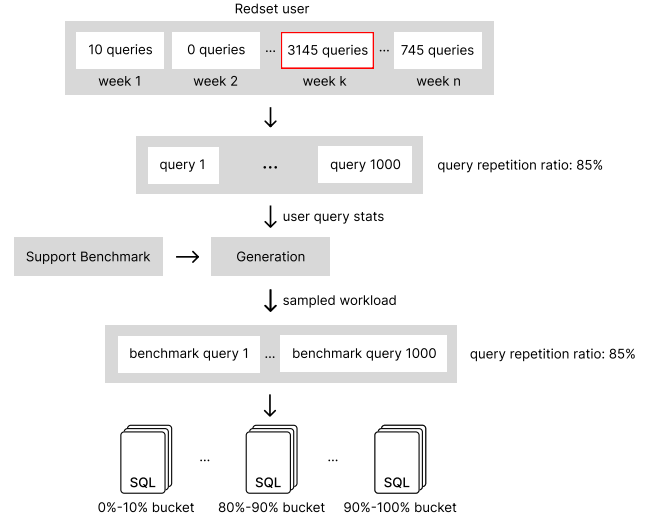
Redset user

10 queries
week 1

0 queries
week 2

...

3145 queries
week k

...

745 queries
week n

query 1

...

query 1000

query repetition ratio: 85%

user query stats

Support Benchmark

Generation

sampled workload

benchmark query 1

...

benchmark query 1000

query repetition ratio: 85%

SQL
0%-10% bucket

...

SQL
80%-90% bucket

...

SQL
90%-100% bucket